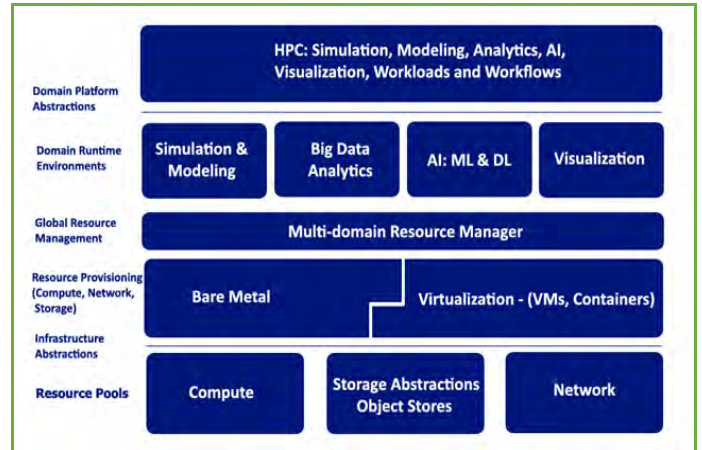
HPC: Simulation, Modeling, Analytics, AI, Visualization, Workloads and Workflows

Domain Platform Abstractions

Domain Runtime Environments

Simulation & Modeling

Big Data Analytics

AI: ML & DL

Visualization

Global Resource Management

Multi-domain Resource Manager

Resource Provisioning (Compute, Network, Storage)

Bare Metal

Virtualization - (VMs, Containers)

Infrastructure Abstractions

Resource Pools

Compute

Storage Abstractions Object Stores

Network